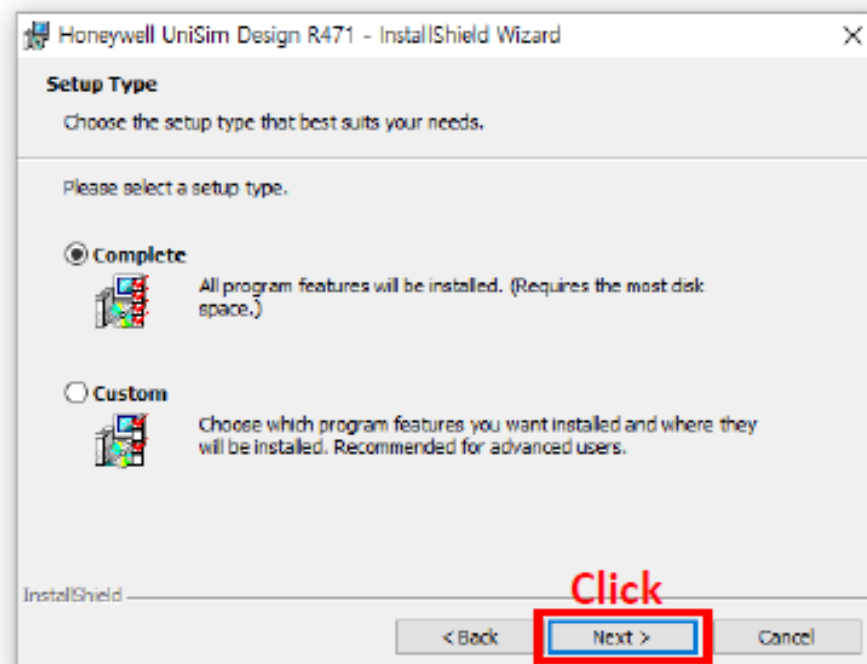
Honeywell UniSim Design R471 - InstallShield Wizard

Setup Type

Choose the setup type that best suits your needs.

Please select a setup type.

Complete

All program features will be installed. (Requires the most disk space.)

Custom

Choose which program features you want installed and where they will be installed. Recommended for advanced users.

InstallShield

Click

< Back

Next >

Cancel